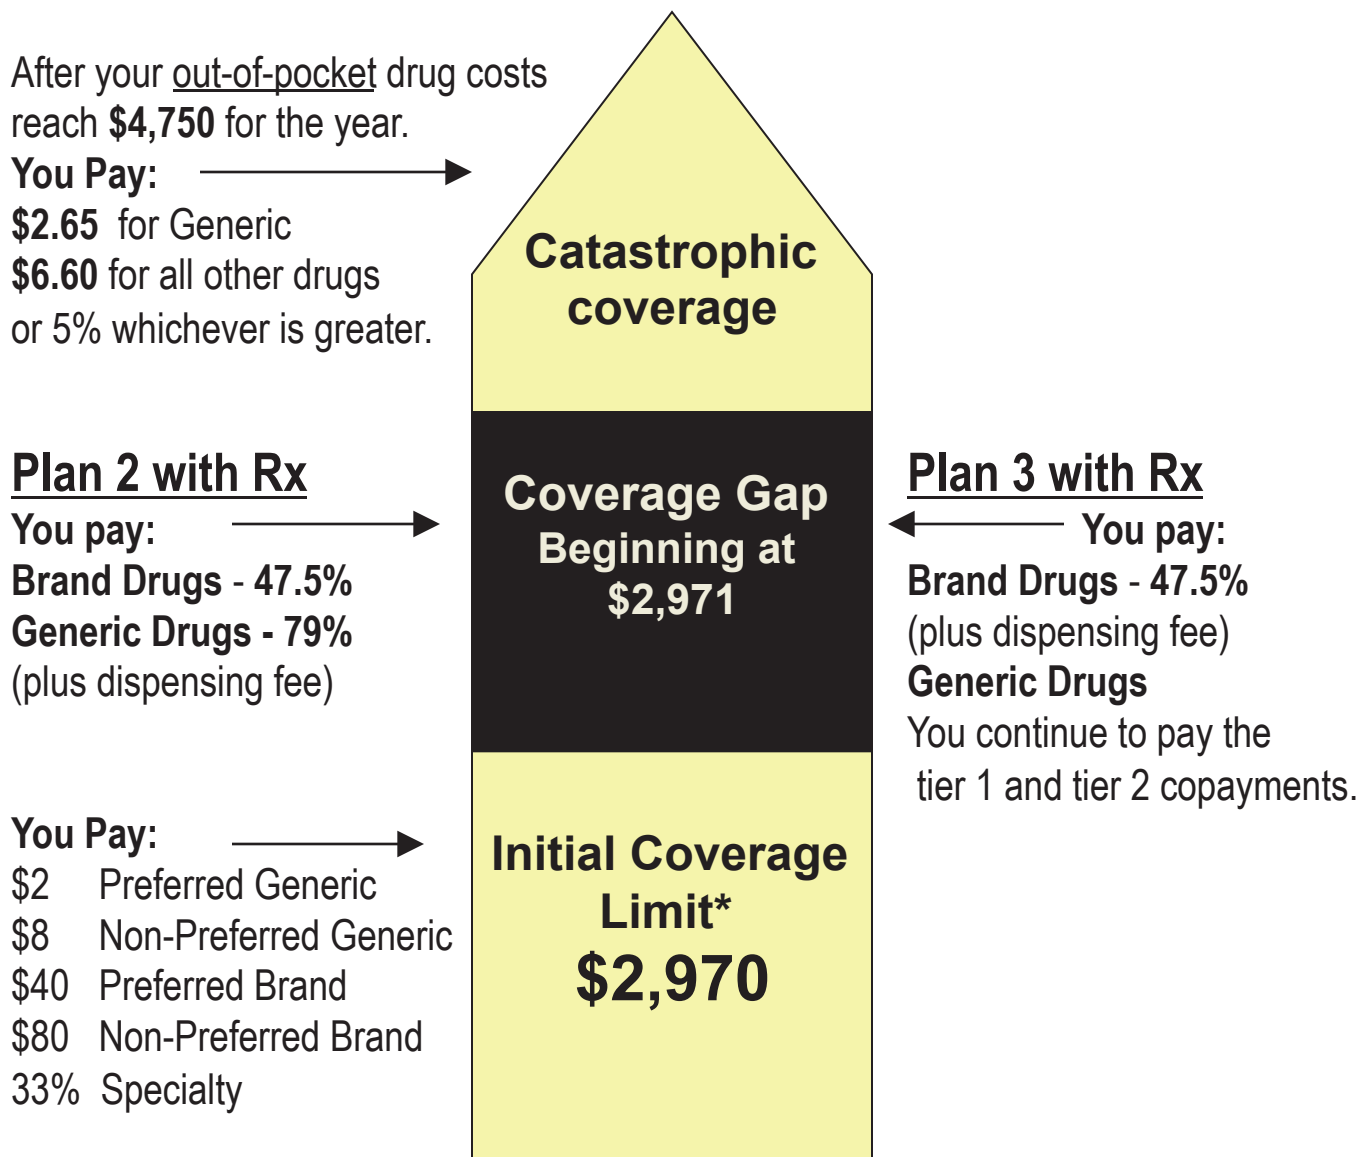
After your out-of-pocket drug costs reach **$4,750** for the year.
**You Pay:**
**$2.65** for Generic
**$6.60** for all other drugs
or 5% whichever is greater.

Catastrophic coverage

Plan 2 with Rx
You pay:
Brand Drugs - 47.5%
Generic Drugs - 79%
(plus dispensing fee)

Coverage Gap
Beginning at
$2,971

Plan 3 with Rx
You pay:
Brand Drugs - 47.5%
(plus dispensing fee)
Generic Drugs
You continue to pay the tier 1 and tier 2 copayments.

You Pay:
$2 Preferred Generic
$8 Non-Preferred Generic
$40 Preferred Brand
$80 Non-Preferred Brand
33% Specialty

Initial Coverage Limit*
$2,970